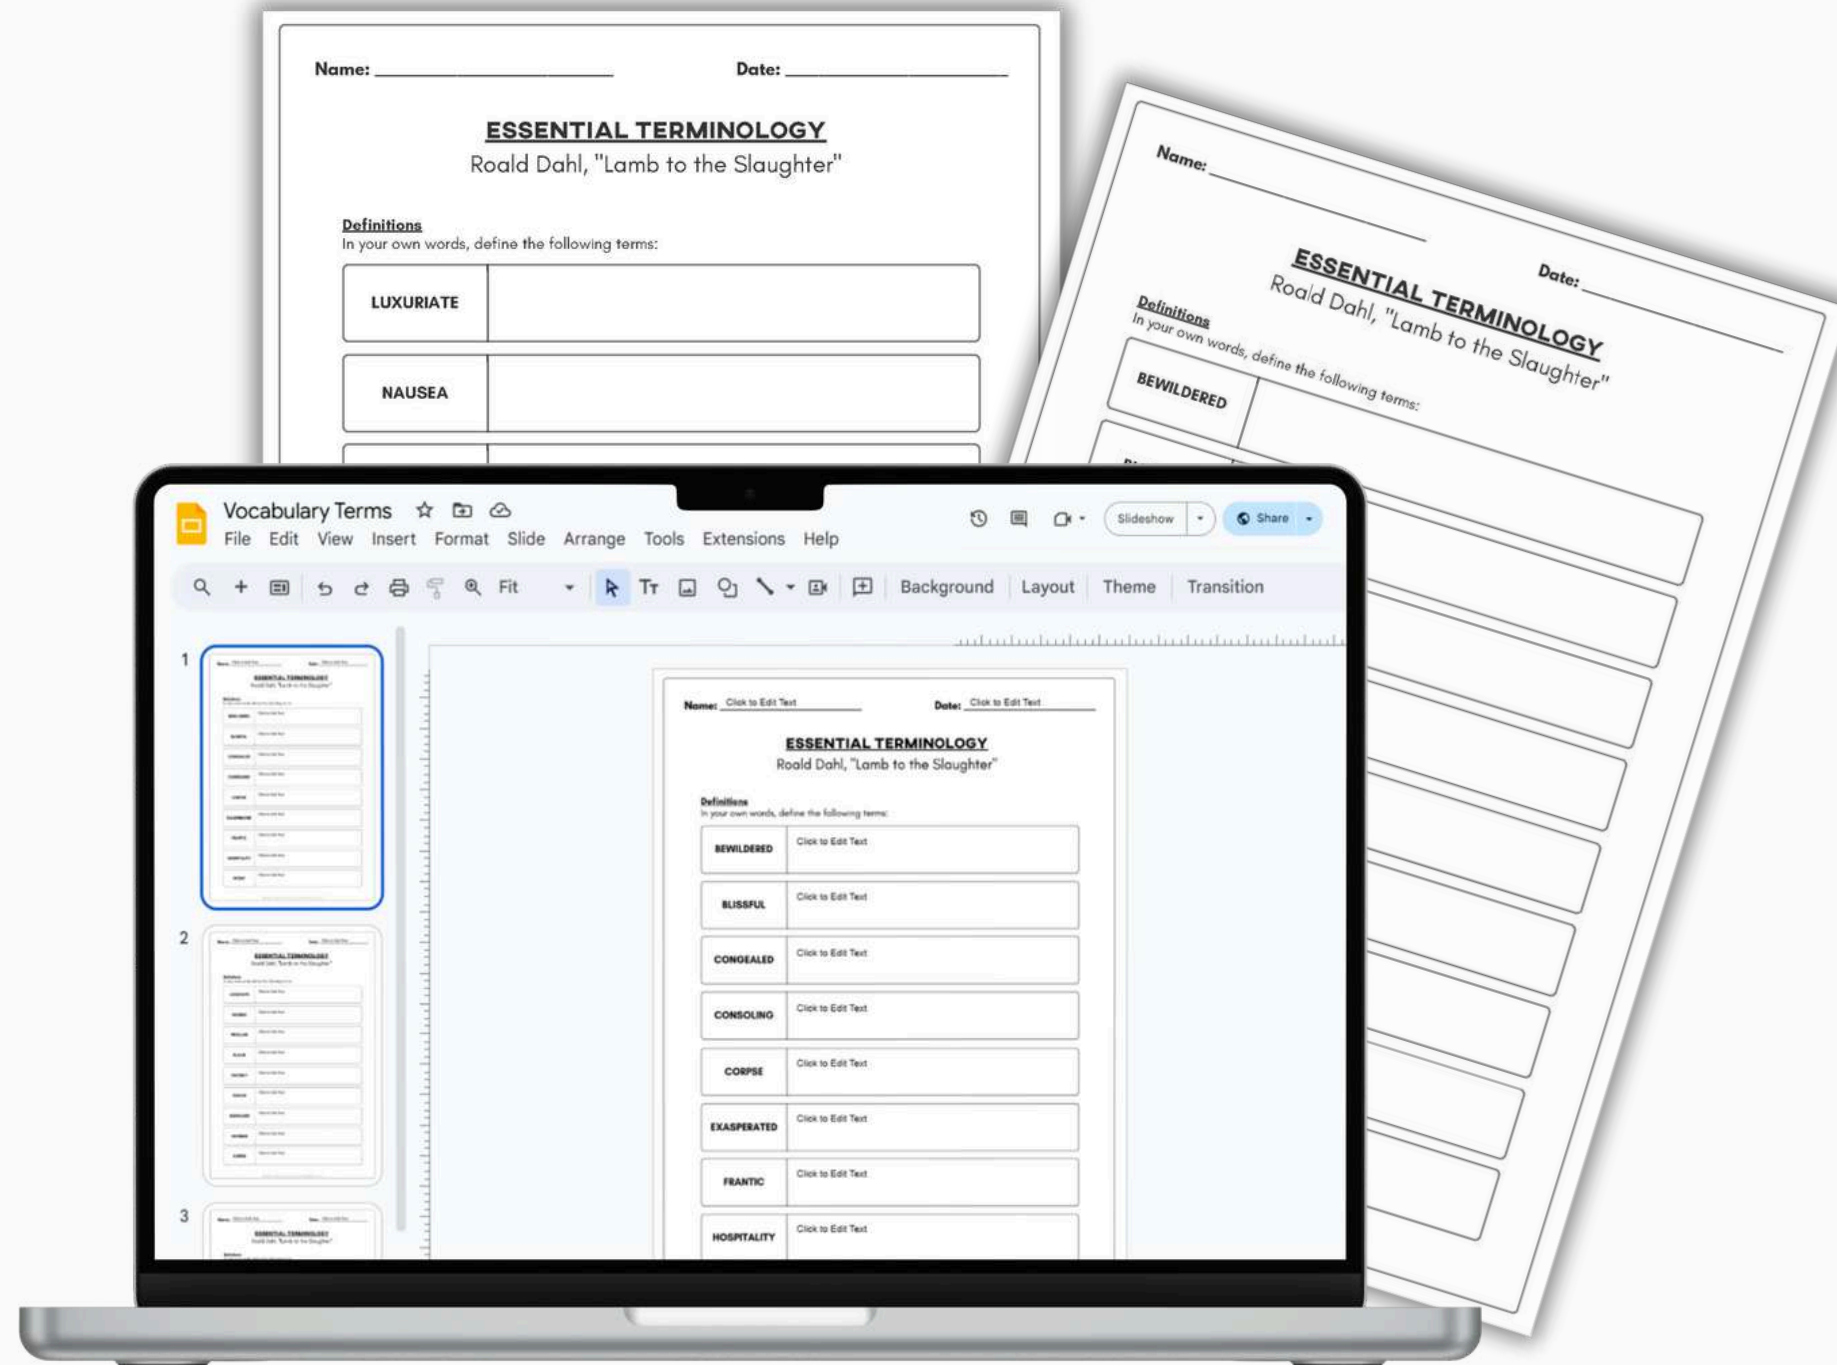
Name: ______________________ Date: ______________________

ESSENTIAL TERMINOLOGY
Roald Dahl, "Lamb to the Slaughter"

Definitions
In your own words, define the following terms:

| LUXURIATE | |
| NAUSEA | |

Name: ______________________ Date: ______________________

ESSENTIAL TERMINOLOGY
Roald Dahl, "Lamb to the Slaughter"

Definitions
In your own words, define the following terms:

| BEWILDERED | |

Vocabulary Terms
File Edit View Insert Format Slide Arrange Tools Extensions Help
Slideshow Share
Fit Background Layout Theme Transition

1
2
3

Name: Click to Edit Text Date: Click to Edit Text

ESSENTIAL TERMINOLOGY
Roald Dahl, "Lamb to the Slaughter"

Definitions
In your own words, define the following terms:

| BEWILDERED | Click to Edit Text |
| BLISSFUL | Click to Edit Text |
| CONGEALED | Click to Edit Text |
| CONSOLING | Click to Edit Text |
| CORPSE | Click to Edit Text |
| EXASPERATED | Click to Edit Text |
| FRANTIC | Click to Edit Text |
| HOSPITALITY | Click to Edit Text |